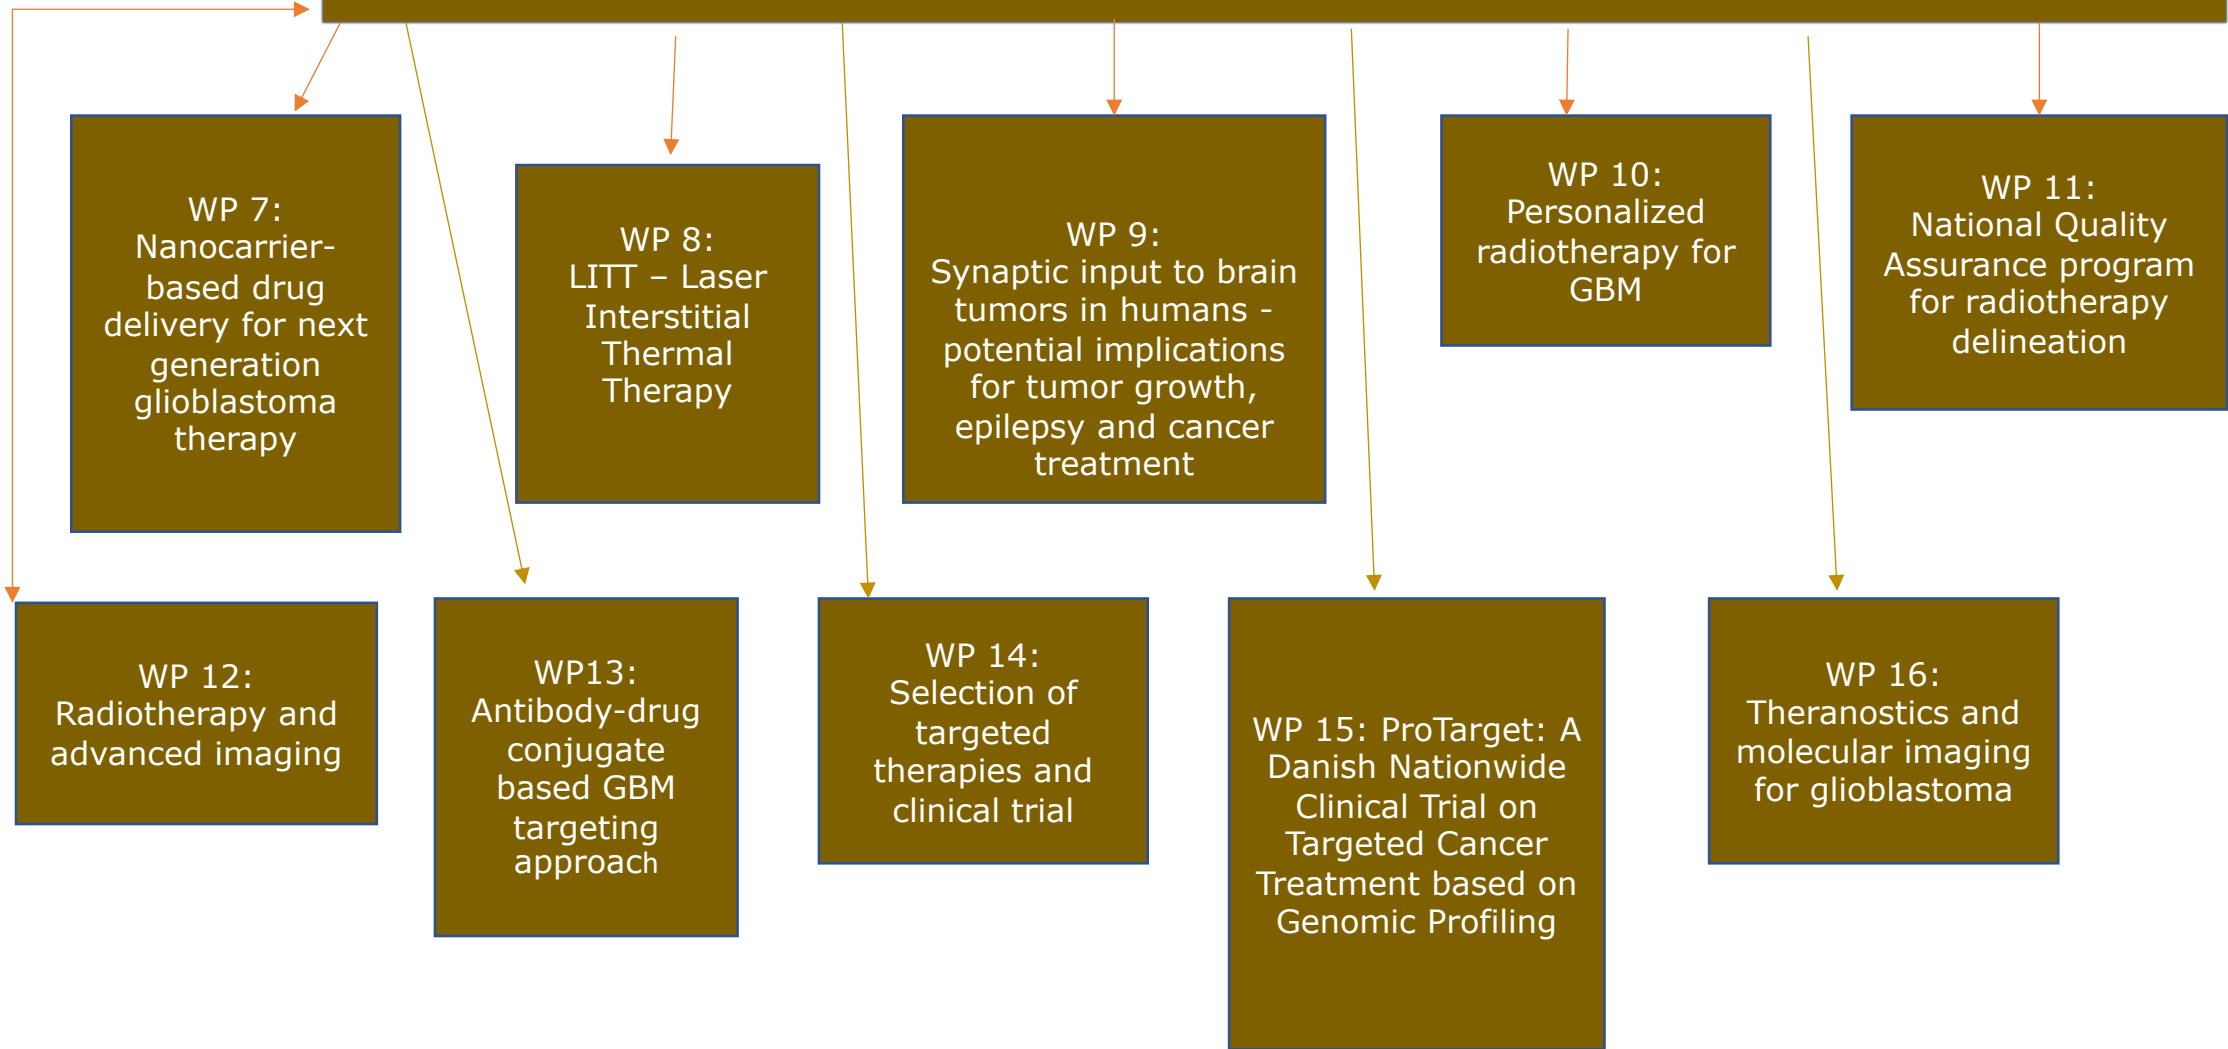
WP 7:
Nanocarrier-based drug delivery for next generation glioblastoma therapy

WP 8:
LITT – Laser Interstitial Thermal Therapy

WP 9:
Synaptic input to brain tumors in humans - potential implications for tumor growth, epilepsy and cancer treatment

WP 10:
Personalized radiotherapy for GBM

WP 11:
National Quality Assurance program for radiotherapy delineation

WP 12:
Radiotherapy and advanced imaging

WP13:
Antibody-drug conjugate based GBM targeting approach

WP 14:
Selection of targeted therapies and clinical trial

WP 15: ProTarget: A Danish Nationwide Clinical Trial on Targeted Cancer Treatment based on Genomic Profiling

WP 16:
Theranostics and molecular imaging for glioblastoma